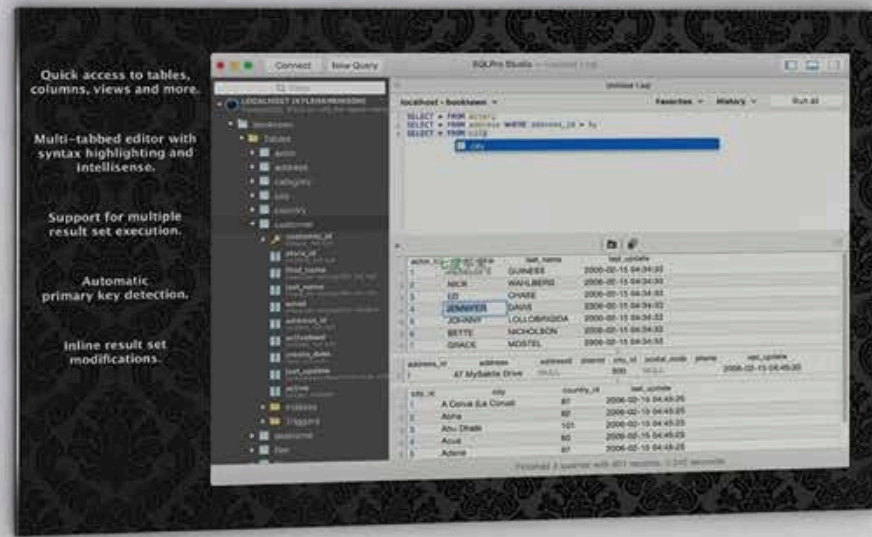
Quick access to tables, columns, views and more.

Multi-tabbed editor with syntax highlighting and intellisense.

Support for multiple result set execution.

Automatic primary key detection.

Inline result set modifications.

Connect New Query

SQLPro Studio

localhost - bookstore

Favorites History Run all

SELECT * FROM actors
SELECT * FROM address WHERE address_id = 1;
SELECT * FROM city

city

bookstore
Tables
actor
address
category
city
country
customer
customer_id
store_id
first_name
last_name
email
address_id
activebool
create_date
last_update
active
Indexes
Triggers
inventory
film

| actor_id | first_name | last_name | last_update |
|---|---|---|---|
| 1 | PENELOPE | GUINESS | 2006-02-15 04:34:33 |
| 2 | NICK | WAHLBERG | 2006-02-15 04:34:33 |
| 3 | ED | CHASE | 2006-02-15 04:34:33 |
| 4 | JENNIFER | DAVIS | 2006-02-15 04:34:33 |
| 5 | JOHNNY | LOLLOBRIGIDA | 2006-02-15 04:34:33 |
| 6 | BETTE | NICHOLSON | 2006-02-15 04:34:33 |
| 7 | GRACE | MOSTEL | 2006-02-15 04:34:33 |

| address_id | address | address2 | district | city_id | postal_code | phone | last_update |
|---|---|---|---|---|---|---|---|
| 1 | 47 MySakila Drive | NULL | | 300 | NULL | | 2006-02-15 04:45:30 |

| city_id | city | country_id | last_update |
|---|---|---|---|
| 1 | A Corua (La Corua) | 87 | 2006-02-15 04:45:25 |
| 2 | Abha | 82 | 2006-02-15 04:45:25 |
| 3 | Abu Dhabi | 101 | 2006-02-15 04:45:25 |
| 4 | Acua | 60 | 2006-02-15 04:45:25 |
| 5 | Adana | 97 | 2006-02-15 04:45:25 |

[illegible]